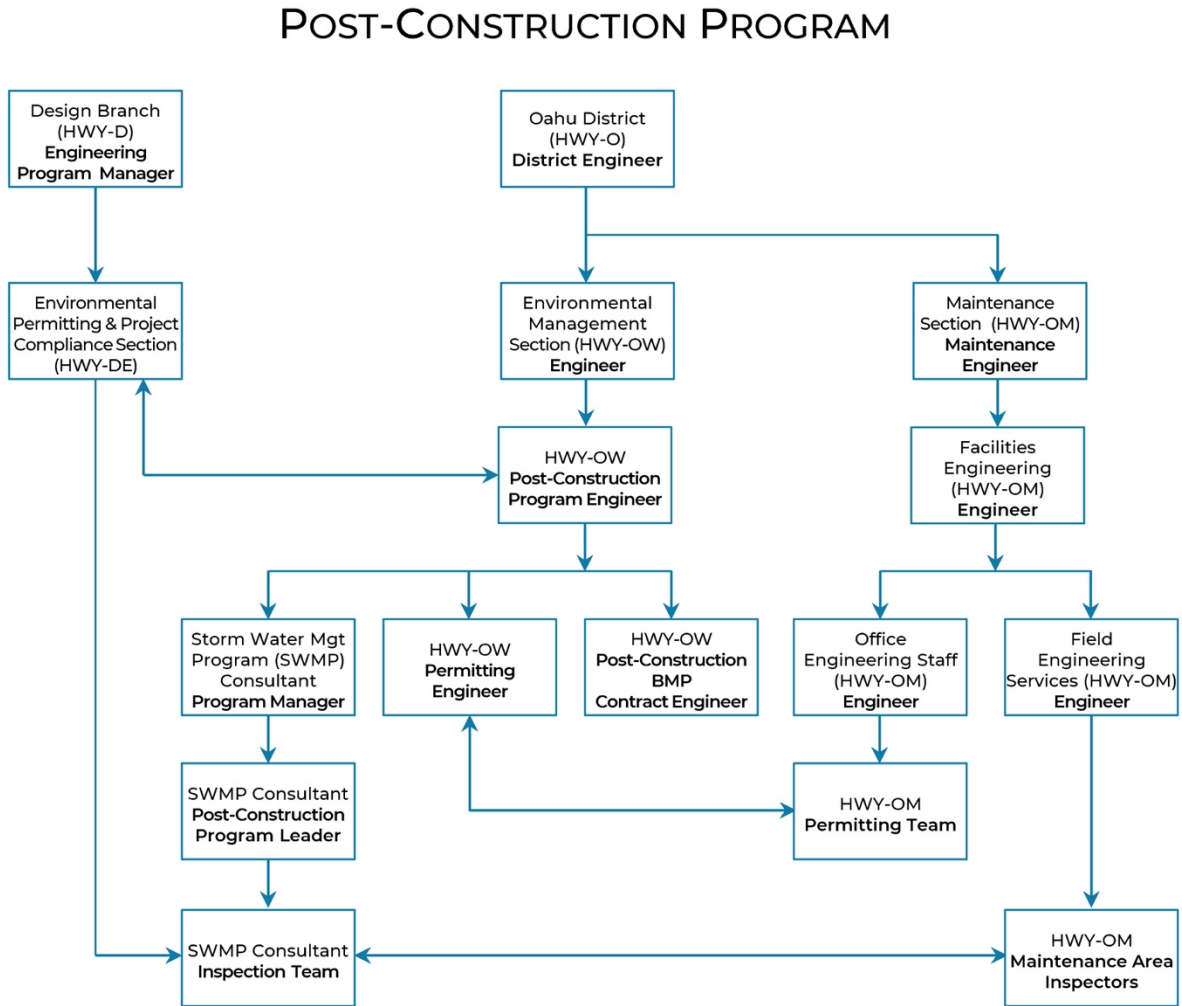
POST-CONSTRUCTION PROGRAM

Design Branch (HWY-D) Engineering Program Manager

Oahu District (HWY-O) District Engineer

Environmental Permitting & Project Compliance Section (HWY-DE)

Environmental Management Section (HWY-OW) Engineer

Maintenance Section (HWY-OM) Maintenance Engineer

HWY-OW Post-Construction Program Engineer

Facilities Engineering (HWY-OM) Engineer

Storm Water Mgt Program (SWMP) Consultant Program Manager

HWY-OW Permitting Engineer

HWY-OW Post-Construction BMP Contract Engineer

Office Engineering Staff (HWY-OM) Engineer

Field Engineering Services (HWY-OM) Engineer

SWMP Consultant Post-Construction Program Leader

HWY-OM Permitting Team

SWMP Consultant Inspection Team

HWY-OM Maintenance Area Inspectors